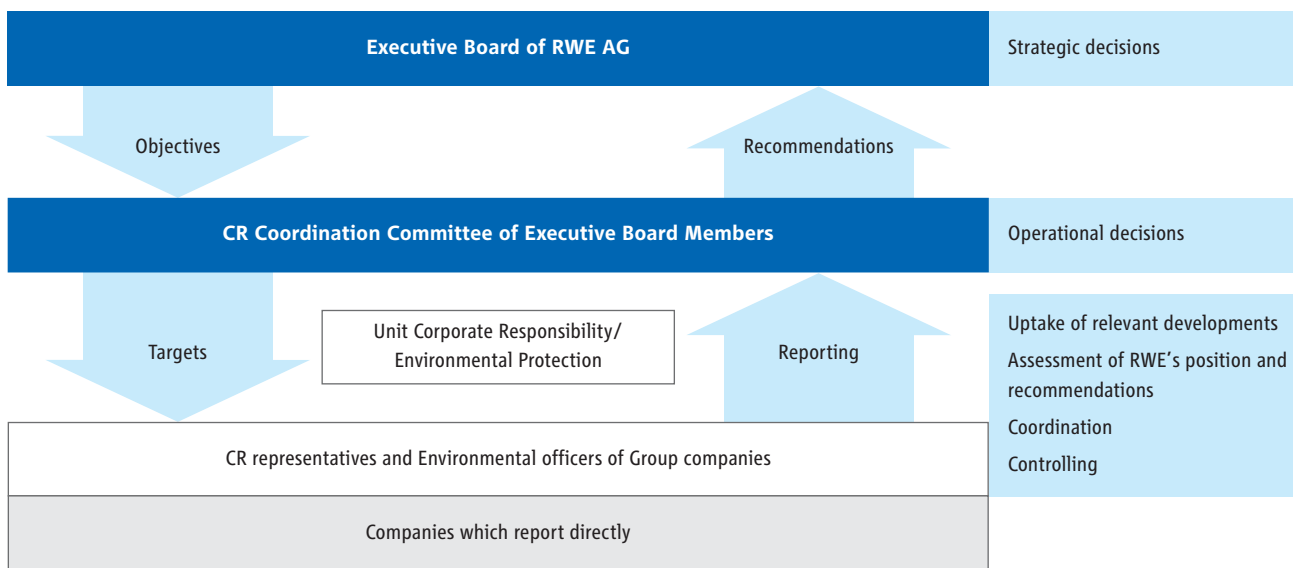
Executive Board of RWE AG

Strategic decisions

Objectives

Recommendations

CR Coordination Committee of Executive Board Members

Operational decisions

Targets

Unit Corporate Responsibility/ Environmental Protection

Reporting

Uptake of relevant developments

Assessment of RWE's position and recommendations

Coordination

Controlling

CR representatives and Environmental officers of Group companies

Companies which report directly